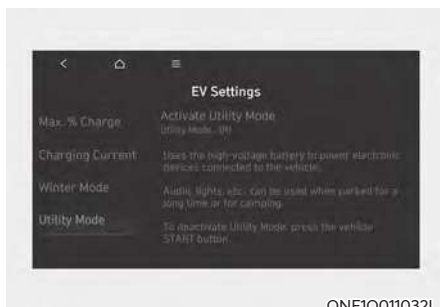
EV Settings

Max. % Charge

Charging Current

Winter Mode

Utility Mode

Activate Utility Mode

Utility Mode : Off

Uses the high-voltage battery to power electronic devices connected to the vehicle.

Audio, lights, etc. can be used when parked for a long time or for camping.

To deactivate Utility Mode, press the vehicle START button.

ONE1Q011032L